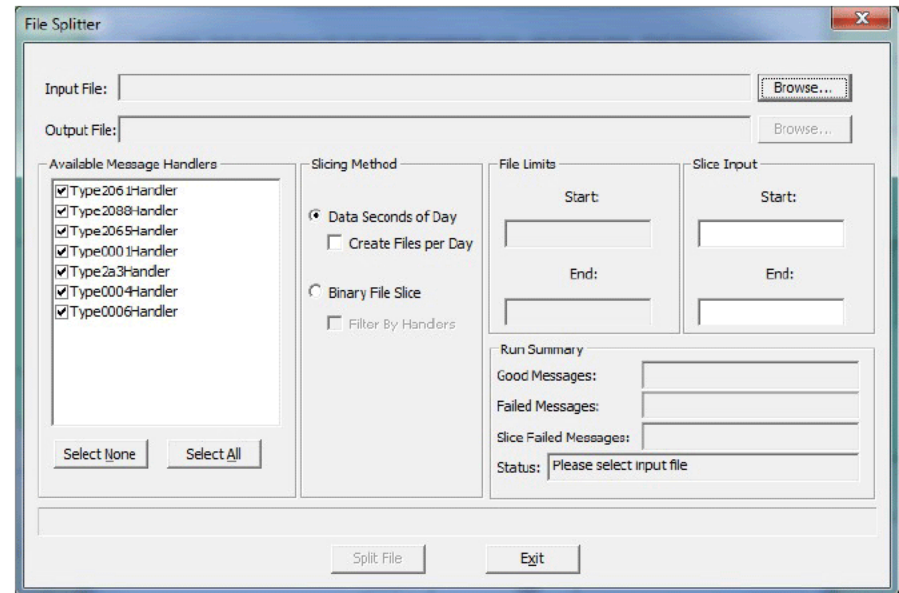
File Splitter

Input File:
Browse...

Output File:
Browse...

Available Message Handlers
Type2061Handler
Type2088Handler
Type2065Handler
Type0001Handler
Type2a3Hander
Type0004Handler
Type0006Handler

Select None
Select All

Slicing Method
Data Seconds of Day
Create Files per Day
Binary File Slice
Filter By Handers

File Limits
Start:
End:

Slice Input
Start:
End:

Run Summary
Good Messages:
Failed Messages:
Slice Failed Messages:
Status: Please select input file

Split File
Exit